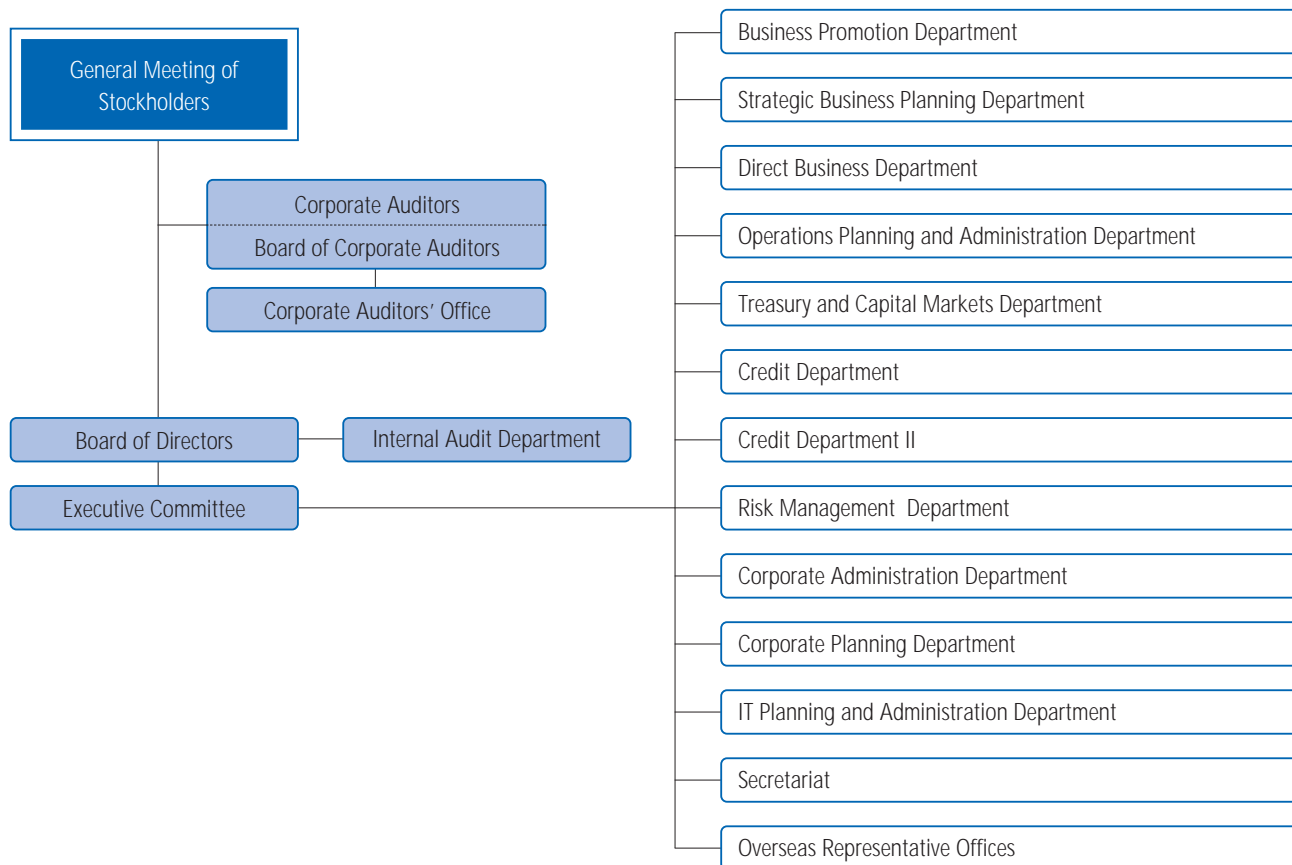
General Meeting of Stockholders

Corporate Auditors

Board of Corporate Auditors

Corporate Auditors' Office

Board of Directors

Internal Audit Department

Executive Committee

Business Promotion Department

Strategic Business Planning Department

Direct Business Department

Operations Planning and Administration Department

Treasury and Capital Markets Department

Credit Department

Credit Department II

Risk Management  Department

Corporate Administration Department

Corporate Planning Department

IT Planning and Administration Department

Secretariat

Overseas Representative Offices